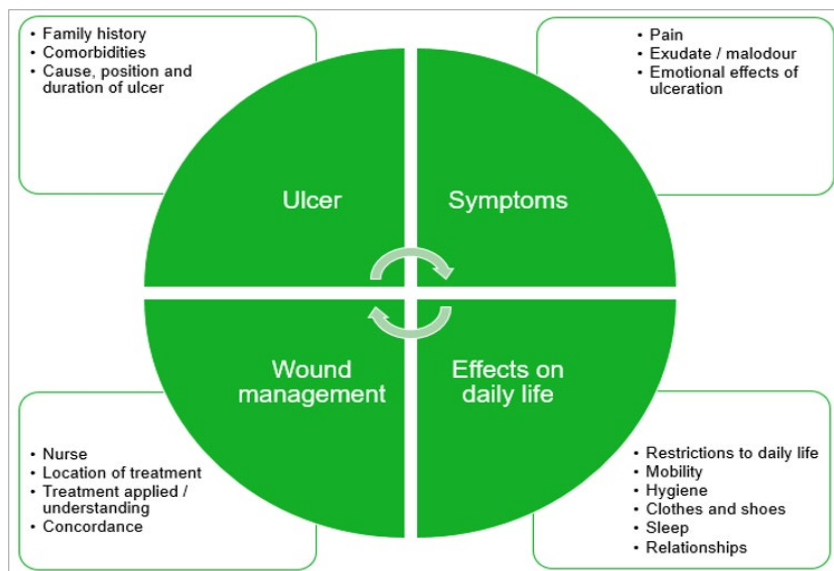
• Family history
• Comorbidities
• Cause, position and duration of ulcer

• Pain
• Exudate / malodour
• Emotional effects of ulceration

Ulcer

Symptoms

Wound management

Effects on daily life

• Nurse
• Location of treatment
• Treatment applied / understanding
• Concordance

• Restrictions to daily life
• Mobility
• Hygiene
• Clothes and shoes
• Sleep
• Relationships